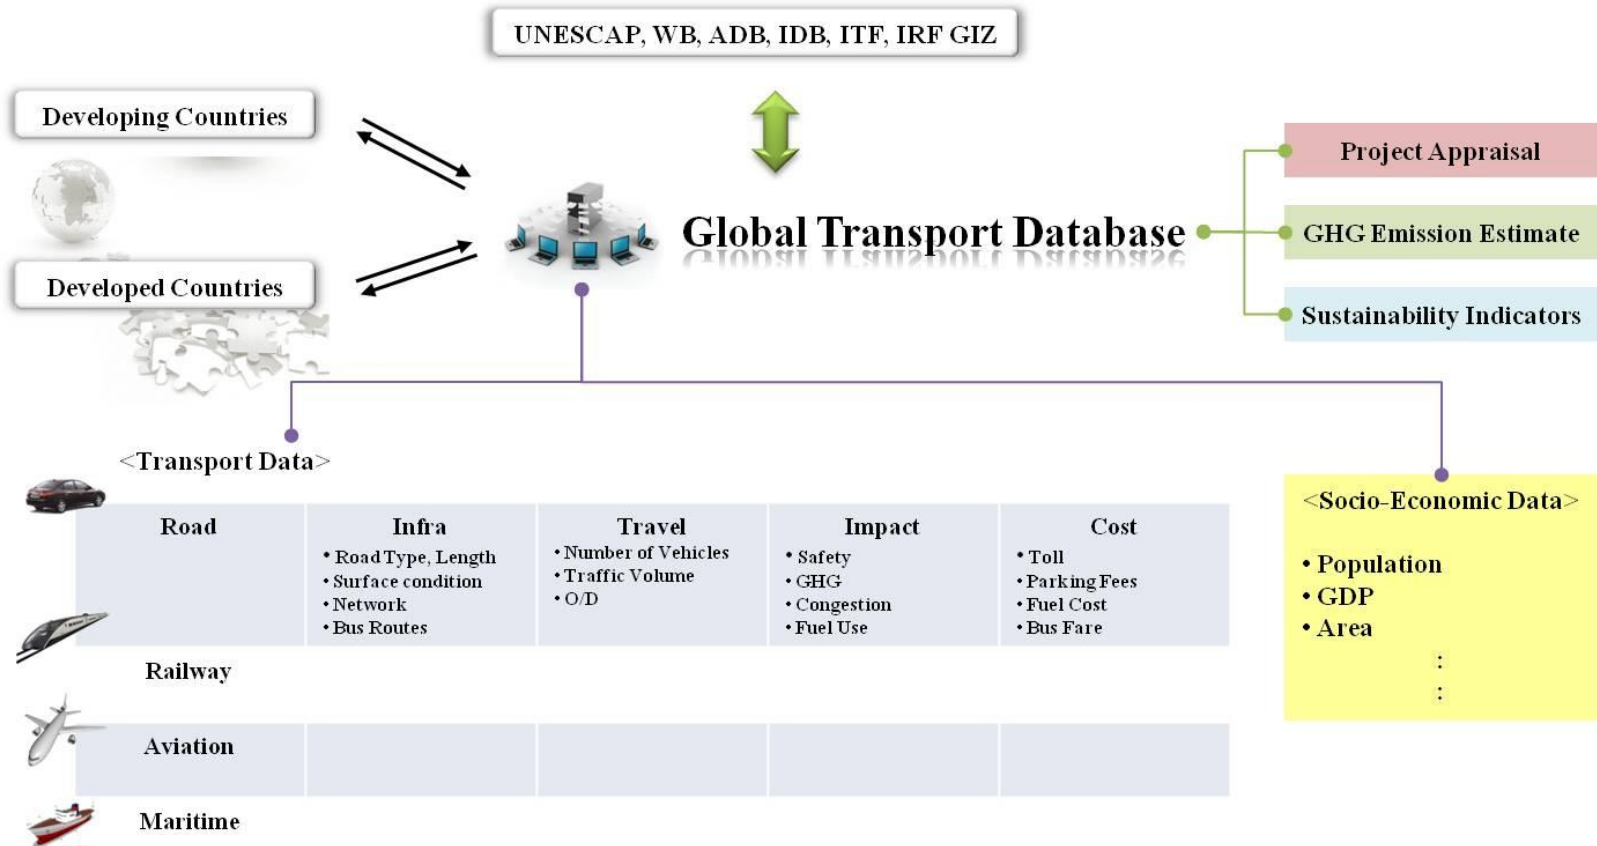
UNESCAP, WB, ADB, IDB, ITF, IRF GIZ

Developing Countries

Developed Countries

Global Transport Database

Project Appraisal

GHG Emission Estimate

Sustainability Indicators

<Transport Data>

| Road | Infra | Travel | Impact | Cost |
|---|---|---|---|---|
| | • Road Type, Length<br>• Surface condition<br>• Network<br>• Bus Routes | • Number of Vehicles<br>• Traffic Volume<br>• O/D | • Safety<br>• GHG<br>• Congestion<br>• Fuel Use | • Toll<br>• Parking Fees<br>• Fuel Cost<br>• Bus Fare |
| Railway | | | | |
| Aviation | | | | |
| Maritime | | | | |

<Socio-Economic Data>

• Population
• GDP
• Area
:
: